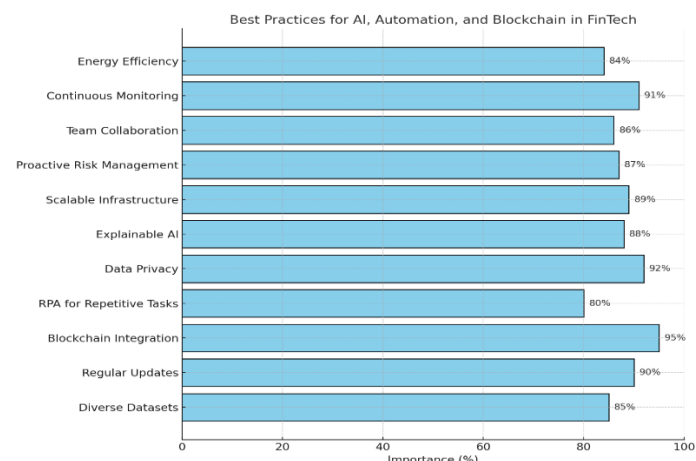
Best Practices for AI, Automation, and Blockchain in FinTech

| Practice | Importance (%) |
|---|---|
| Energy Efficiency | 84% |
| Continuous Monitoring | 91% |
| Team Collaboration | 86% |
| Proactive Risk Management | 87% |
| Scalable Infrastructure | 89% |
| Explainable AI | 88% |
| Data Privacy | 92% |
| RPA for Repetitive Tasks | 80% |
| Blockchain Integration | 95% |
| Regular Updates | 90% |
| Diverse Datasets | 85% |

0 20 40 60 80 100

Importance (%)